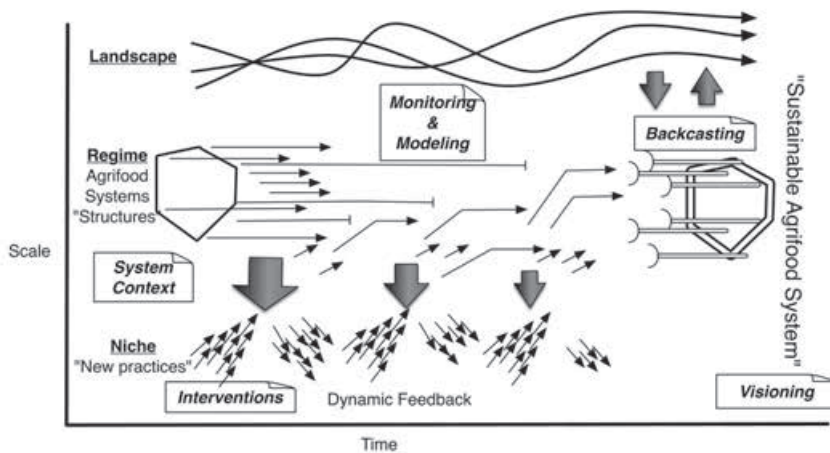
Landscape

Monitoring & Modeling

Backcasting

"Sustainable Agrifood System"

Regime
Agrifood Systems "Structures"

Scale

System Context

Niche
"New practices"

Interventions

Dynamic Feedback

Visioning

Time